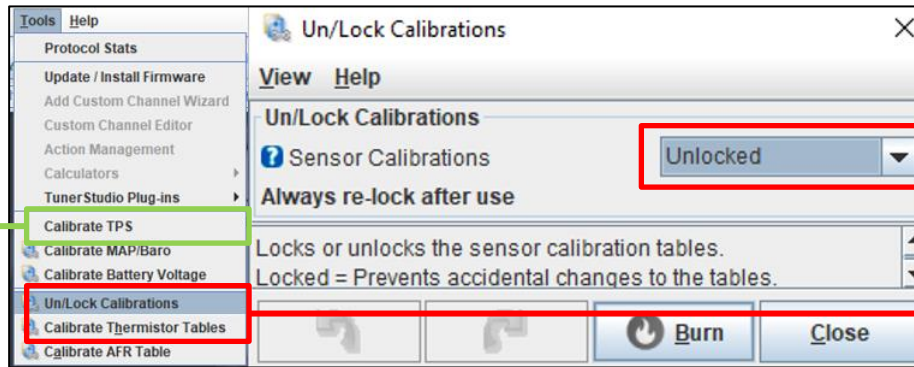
Tools Help
Protocol Stats
Update / Install Firmware
Add Custom Channel Wizard
Custom Channel Editor
Action Management
Calculators
TunerStudio Plug-ins
Calibrate TPS
Calibrate MAP/Baro
Calibrate Battery Voltage
Un/Lock Calibrations
Calibrate Thermistor Tables
Calibrate AFR Table

Un/Lock Calibrations
View Help
Un/Lock Calibrations
Sensor Calibrations
Unlocked
Always re-lock after use
Locks or unlocks the sensor calibration tables.
Locked = Prevents accidental changes to the tables.
Burn
Close